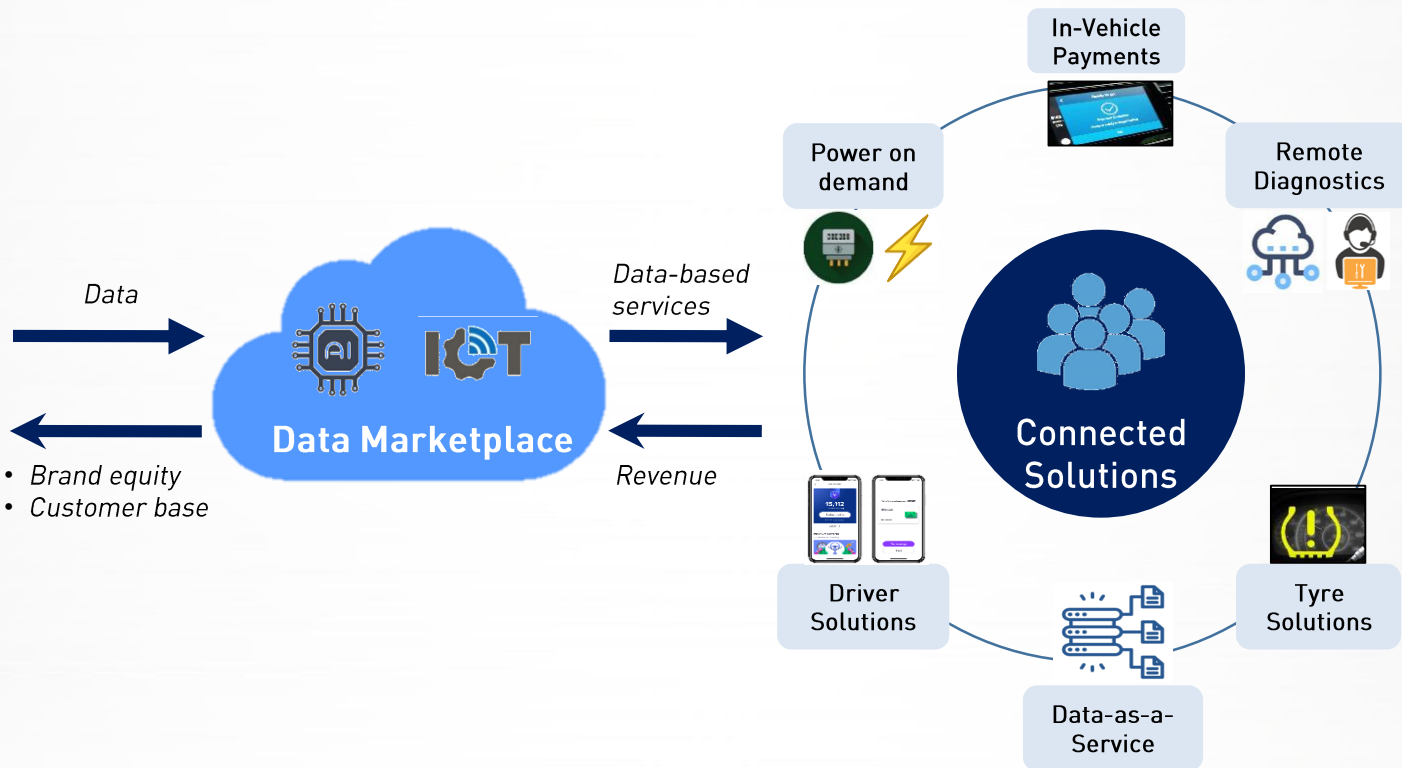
Data

AI IOT

Data Marketplace

• Brand equity
• Customer base

Data-based services

Revenue

In-Vehicle Payments

Power on demand

Remote Diagnostics

Connected Solutions

Driver Solutions

Tyre Solutions

Data-as-a-Service